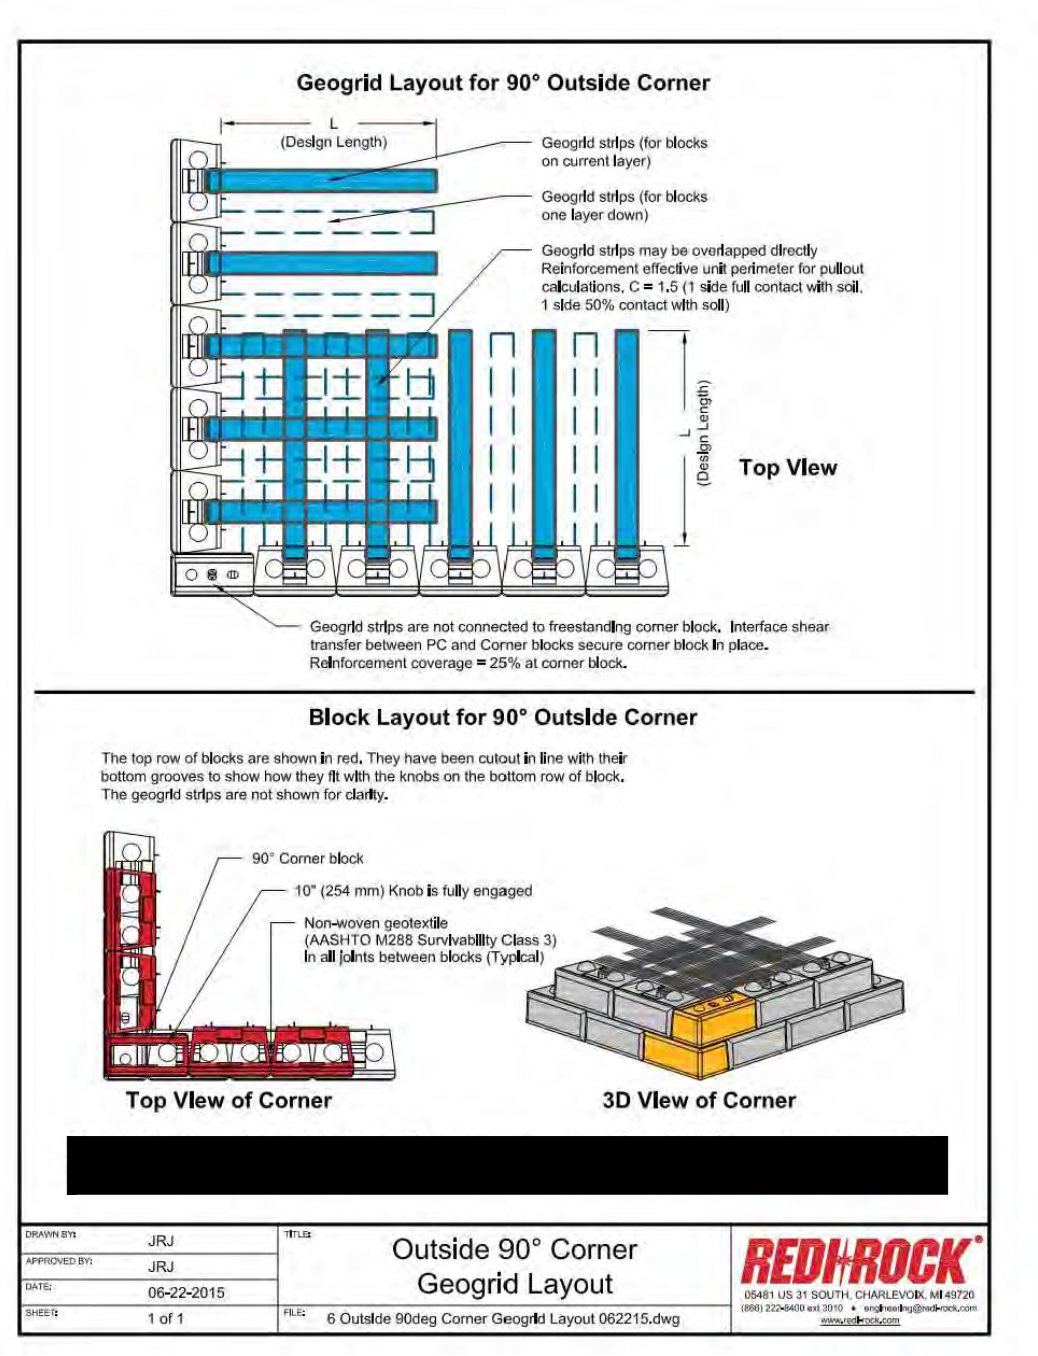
Geogrid Layout for 90° Outside Corner

L
(Design Length)

Geogrid strips (for blocks on current layer)

Geogrid strips (for blocks one layer down)

Geogrid strips may be overlapped directly
Reinforcement effective unit perimeter for pullout calculations, C = 1.5 (1 side full contact with soil, 1 side 50% contact with soil)

L
(Design Length)

Top View

Geogrid strips are not connected to freestanding corner block. Interface shear transfer between PC and Corner blocks secure corner block in place.
Reinforcement coverage = 25% at corner block.

Block Layout for 90° Outside Corner

The top row of blocks are shown in red. They have been cutout in line with their bottom grooves to show how they fit with the knobs on the bottom row of block.
The geogrid strips are not shown for clarity.

90° Corner block

10" (254 mm) Knob is fully engaged

Non-woven geotextile
(AASHTO M288 Survivability Class 3)
In all joints between blocks (Typical)

Top View of Corner

3D View of Corner

| DRAWN BY: | JRJ |
|---|---|
| APPROVED BY: | JRJ |
| DATE: | 06-22-2015 |
| SHEET: | 1 of 1 |

TITLE:
Outside 90° Corner
Geogrid Layout

FILE: 6 Outside 90deg Corner Geogrid Layout 062215.dwg

REDI-ROCK®
05481 US 31 SOUTH, CHARLEVOIX, MI 49720
(866) 222-8400 ext 3010 • engineering@redi-rock.com
www.redi-rock.com